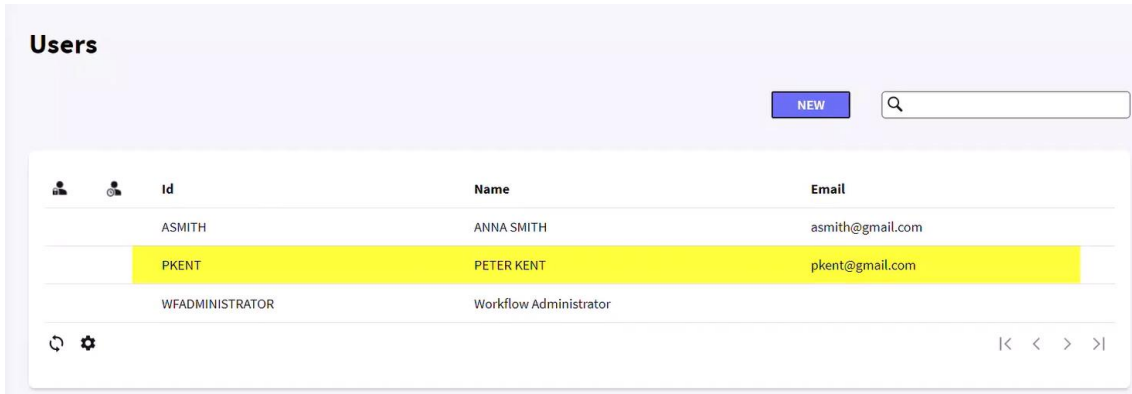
Users

NEW

| | | Id | Name | Email |
|---|---|---|---|---|
| | | ASMITH | ANNA SMITH | asmith@gmail.com |
| | | PKENT | PETER KENT | pkent@gmail.com |
| | | WFADMINISTRATOR | Workflow Administrator | |